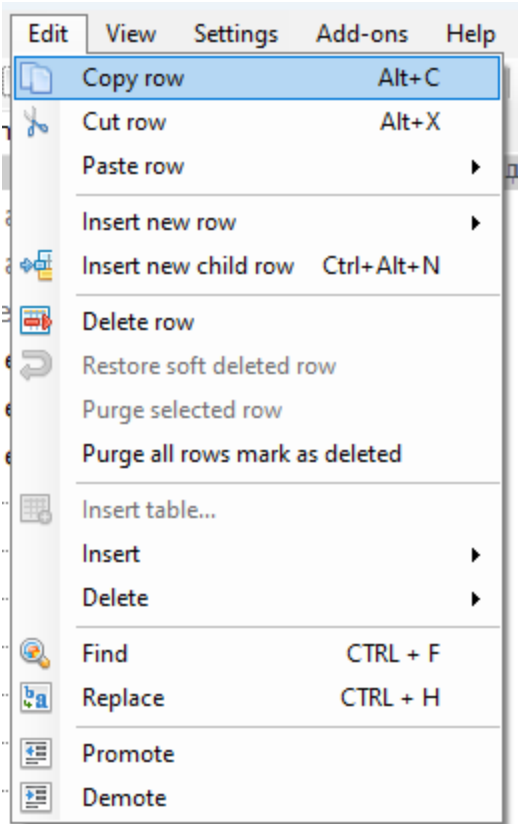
Edit View Settings Add-ons Help

Copy row Alt+C
Cut row Alt+X
Paste row

Insert new row
Insert new child row Ctrl+Alt+N

Delete row
Restore soft deleted row
Purge selected row
Purge all rows mark as deleted

Insert table...
Insert
Delete

Find CTRL + F
Replace CTRL + H

Promote
Demote